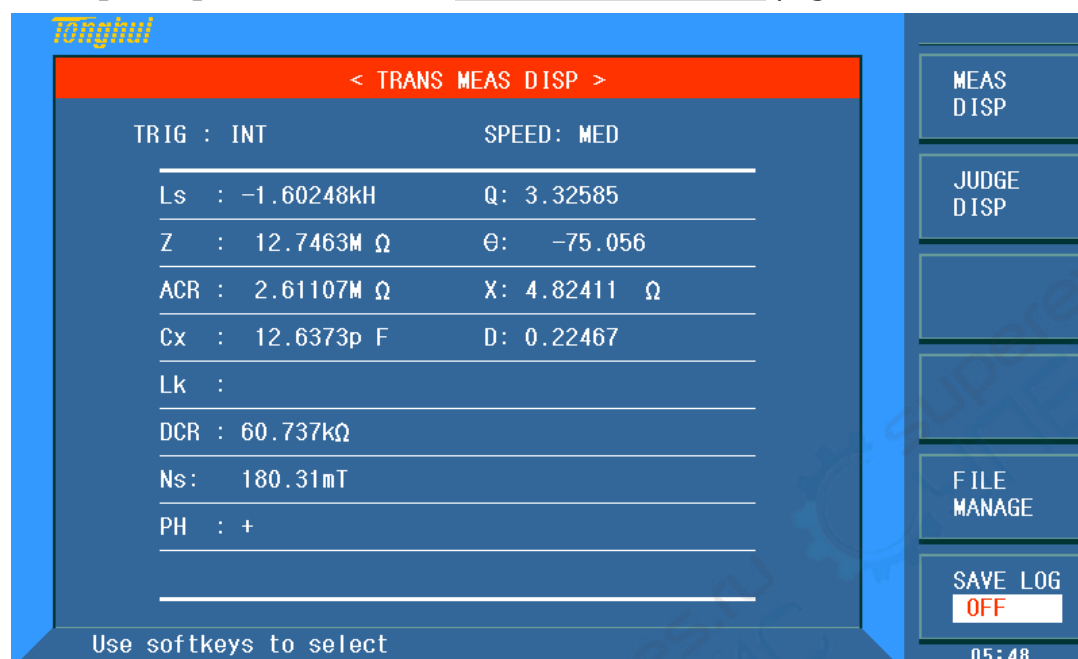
Tonghui

< TRANS MEAS DISP >

TRIG : INT

SPEED: MED

| | |
|---|---|
| Ls : -1.60248kH | Q: 3.32585 |
| Z : 12.7463M Ω | Θ: -75.056 |
| ACR : 2.61107M Ω | X: 4.82411 Ω |
| Cx : 12.6373p F | D: 0.22467 |
| Lk : | |
| DCR : 60.737kΩ | |
| Ns: 180.31mT | |
| PH : + | |

Use softkeys to select

MEAS DISP

JUDGE DISP

FILE MANAGE

SAVE LOG
OFF

05:48